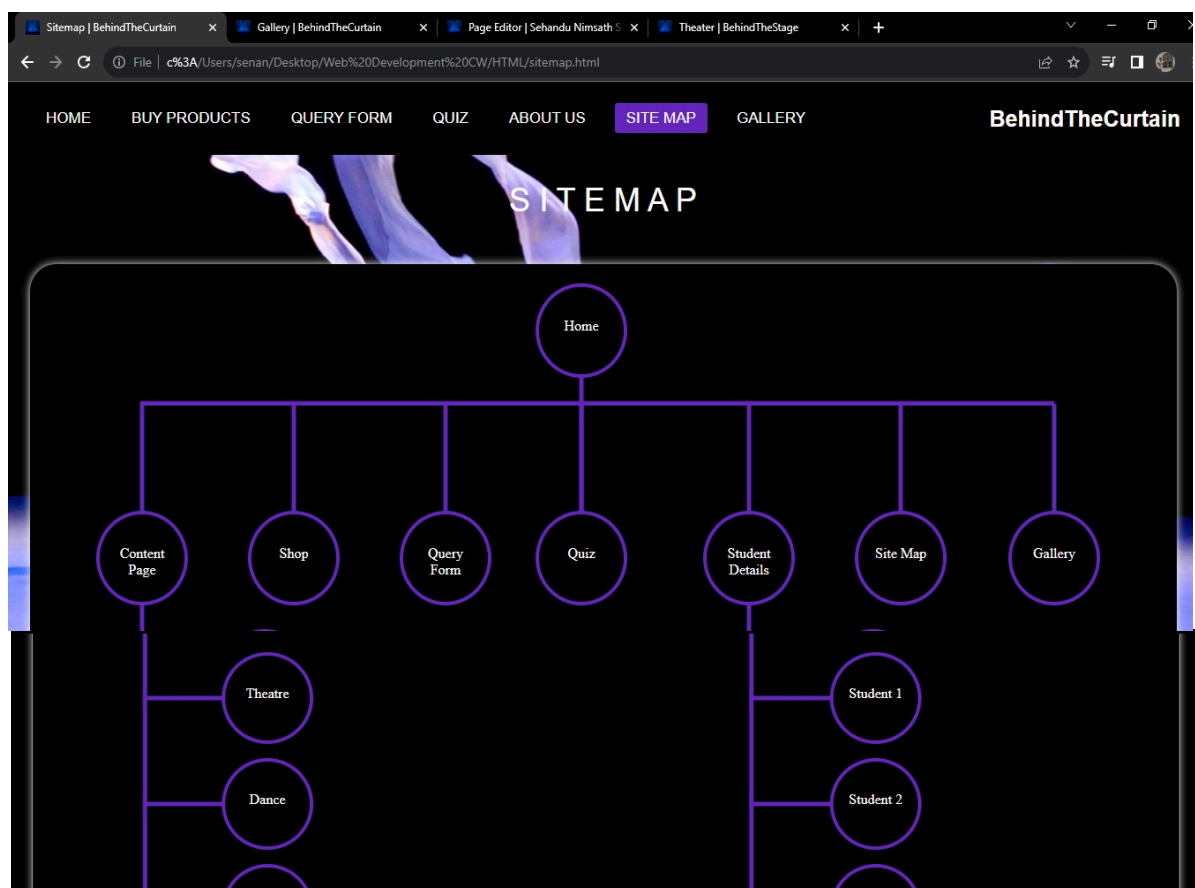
Sitemap | BehindTheCurtain ×
Gallery | BehindTheCurtain ×
Page Editor | Sehandu Nimsath S ×
Theater | BehindTheStage ×
+

File | c%3A/Users/senan/Desktop/Web%20Development%20CW/HTML/sitemap.html

HOME BUY PRODUCTS QUERY FORM QUIZ ABOUT US SITE MAP GALLERY

BehindTheCurtain

SITEMAP

Home

Content Page
Shop
Query Form
Quiz
Student Details
Site Map
Gallery

Theatre
Dance

Student 1
Student 2